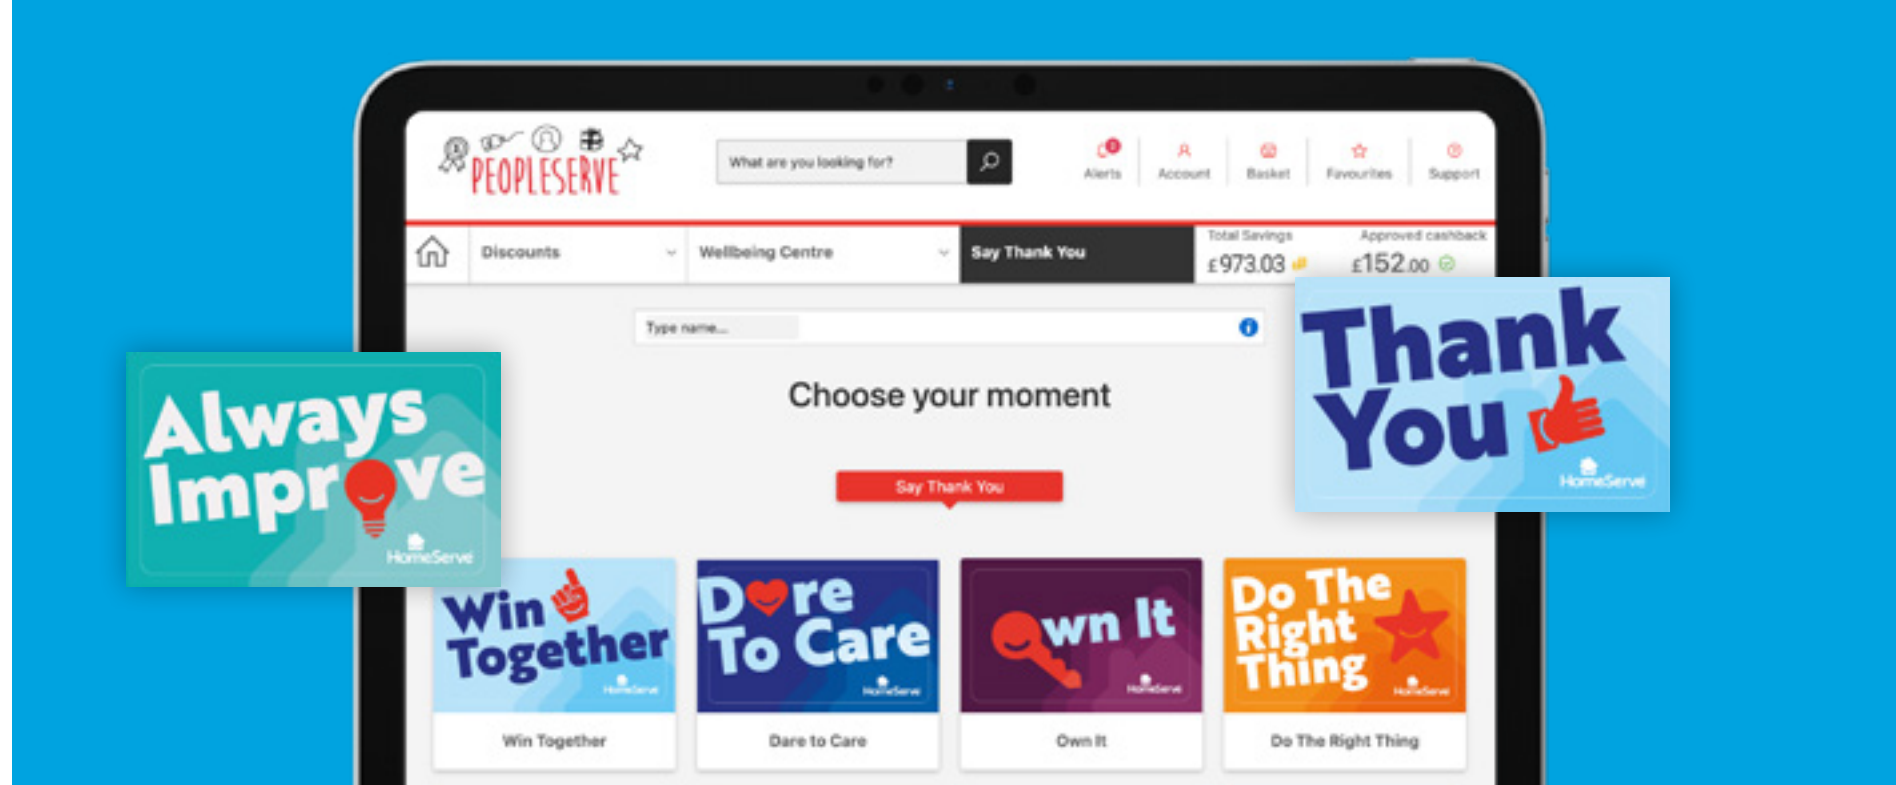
PEOPLESERVE

What are you looking for?

Alerts Account Basket Favourites Support

Discounts Wellbeing Centre Say Thank You

Total Savings £973.03

Approved cashback £152.00

Type name...

Choose your moment

Say Thank You

Always Improve
HomeServe

Thank You
HomeServe

Win Together
HomeServe
Win Together

Dare To Care
HomeServe
Dare to Care

Own It
HomeServe
Own It

Do The Right Thing
HomeServe
Do The Right Thing